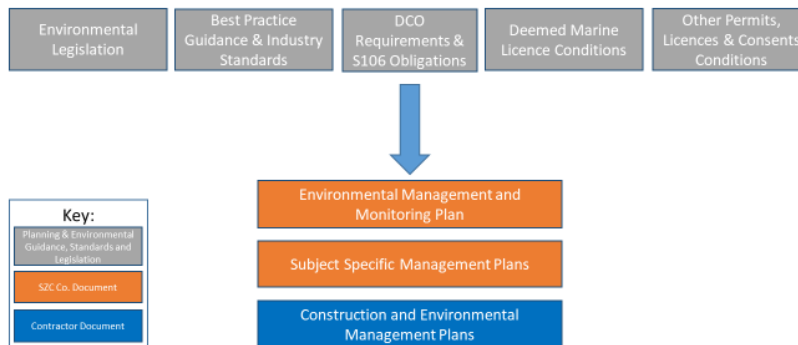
Environmental Legislation

Best Practice Guidance & Industry Standards

DCO Requirements & S106 Obligations

Deemed Marine Licence Conditions

Other Permits, Licences & Consents Conditions

Environmental Management and Monitoring Plan

Subject Specific Management Plans

Construction and Environmental Management Plans

Key:

Planning & Environmental Guidance, Standards and Legislation

SZC Co. Document

Contractor Document